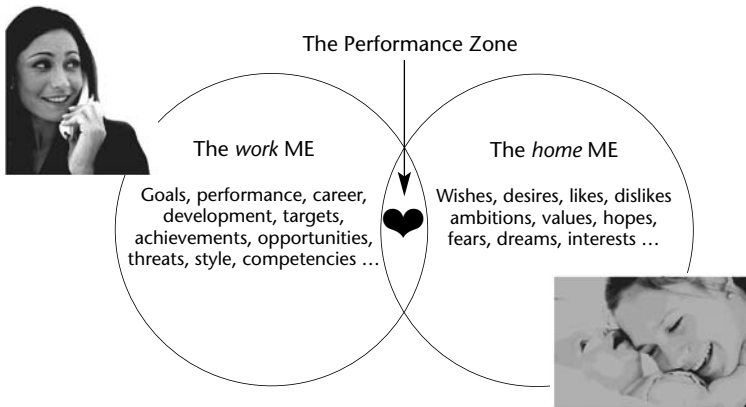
The Performance Zone

The *work* ME

Goals, performance, career, development, targets, achievements, opportunities, threats, style, competencies …

The *home* ME

Wishes, desires, likes, dislikes ambitions, values, hopes, fears, dreams, interests …